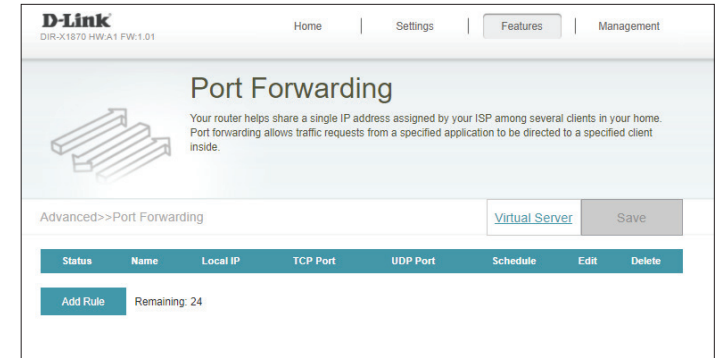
D-Link
DIR-X1870 HW:A1 FW:1.01

Home | Settings | Features | Management

Port Forwarding

Your router helps share a single IP address assigned by your ISP among several clients in your home. Port forwarding allows traffic requests from a specified application to be directed to a specified client inside.

Advanced>>Port Forwarding

Virtual Server

Save

| Status | Name | Local IP | TCP Port | UDP Port | Schedule | Edit | Delete |
|---|---|---|---|---|---|---|---|

Add Rule

Remaining: 24